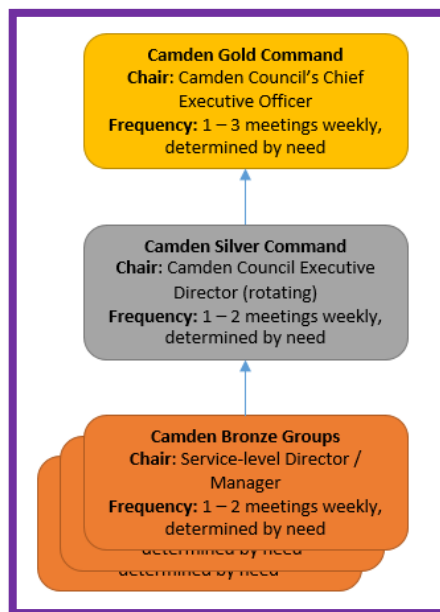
Camden Gold Command
Chair: Camden Council's Chief Executive Officer
Frequency: 1 – 3 meetings weekly, determined by need

Camden Silver Command
Chair: Camden Council Executive Director (rotating)
Frequency: 1 – 2 meetings weekly, determined by need

Camden Bronze Groups
Chair: Service-level Director / Manager
Frequency: 1 – 2 meetings weekly, determined by need

determined by need

determined by need